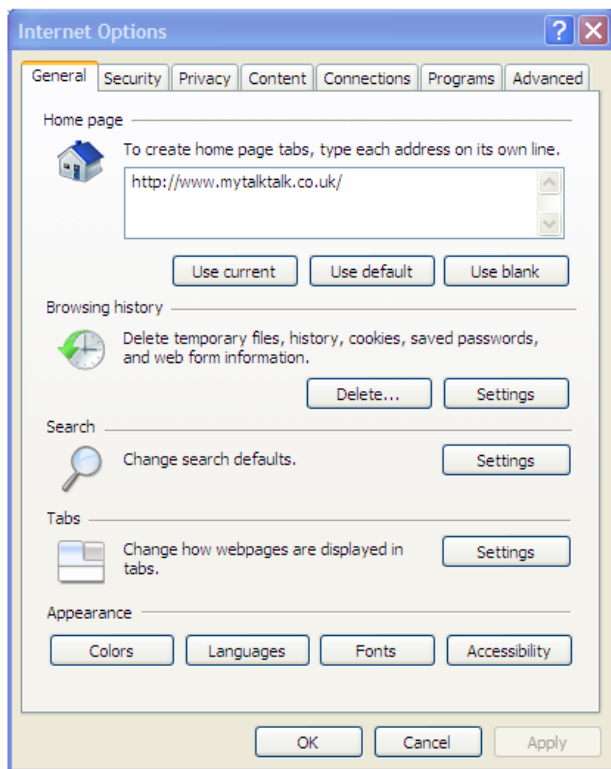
Internet Options

General Security Privacy Content Connections Programs Advanced

Home page

To create home page tabs, type each address on its own line.

http://www.mytalktalk.co.uk/

Use current Use default Use blank

Browsing history

Delete temporary files, history, cookies, saved passwords, and web form information.

Delete... Settings

Search

Change search defaults.

Settings

Tabs

Change how webpages are displayed in tabs.

Settings

Appearance

Colors Languages Fonts Accessibility

OK Cancel Apply